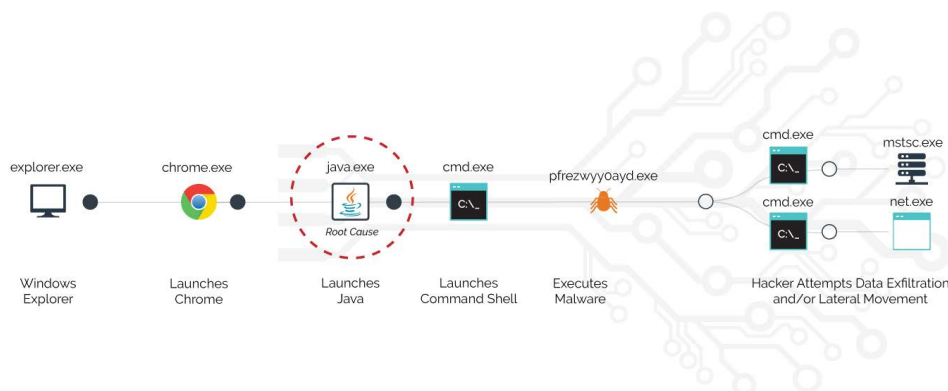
explorer.exe

Windows Explorer

chrome.exe

Launches Chrome

java.exe

Root Cause

Launches Java

cmd.exe

C:\_

Launches Command Shell

pfrezwyy0ayd.exe

Executes Malware

cmd.exe

C:\_

cmd.exe

C:\_

mstsc.exe

net.exe

Hacker Attempts Data Exfiltration and/or Lateral Movement